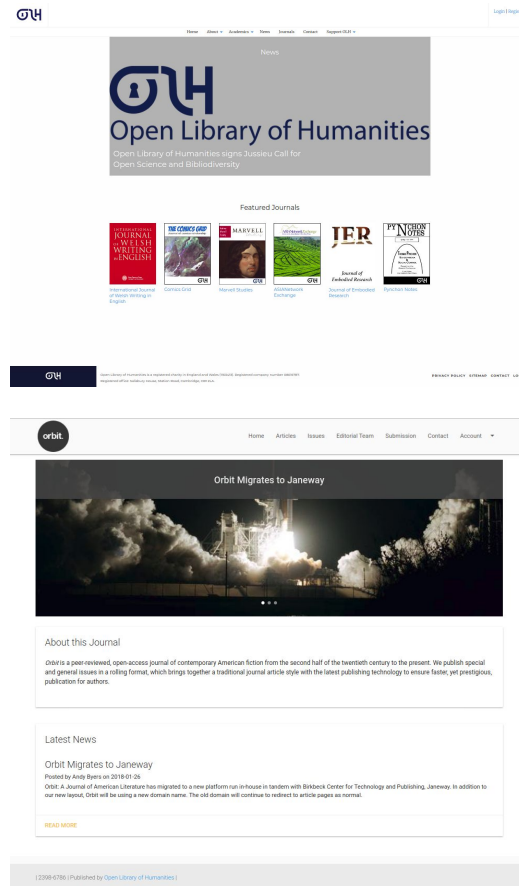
OLH

Login | Regis

Home About Academics News Journals Contact Support OLH

News

OLH
Open Library of Humanities

Open Library of Humanities signs Jussieu Call for Open Science and Bibliodiversity

Featured Journals

INTERNATIONAL JOURNAL OF WELSH WRITING IN ENGLISH

THE COMICS GRID

MARVELL

OLH

JER Journal of Embodied Research

PYNCHON NOTES

International Journal of Welsh Writing in English

Comics Grid

Marvell Studies

ASIANetwork Exchange

Journal of Embodied Research

Pynchon Notes

OLH

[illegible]

PRIVACY POLICY SITEMAP CONTACT LO

orbit.

Home Articles Issues Editorial Team Submission Contact Account

Orbit Migrates to Janeway

About this Journal

Orbit is a peer-reviewed, open-access journal of contemporary American fiction from the second half of the twentieth century to the present. We publish special and general issues in a rolling format, which brings together a traditional journal article style with the latest publishing technology to ensure faster, yet prestigious, publication for authors.

Latest News

Orbit Migrates to Janeway

Posted by Andy Byers on 2018-01-26

Orbit: A Journal of American Literature has migrated to a new platform run in-house in tandem with Birkbeck Center for Technology and Publishing, Janeway. In addition to our new layout, Orbit will be using a new domain name. The old domain will continue to redirect to article pages as normal.

READ MORE

| 2398-6786 | Published by Open Library of Humanities |